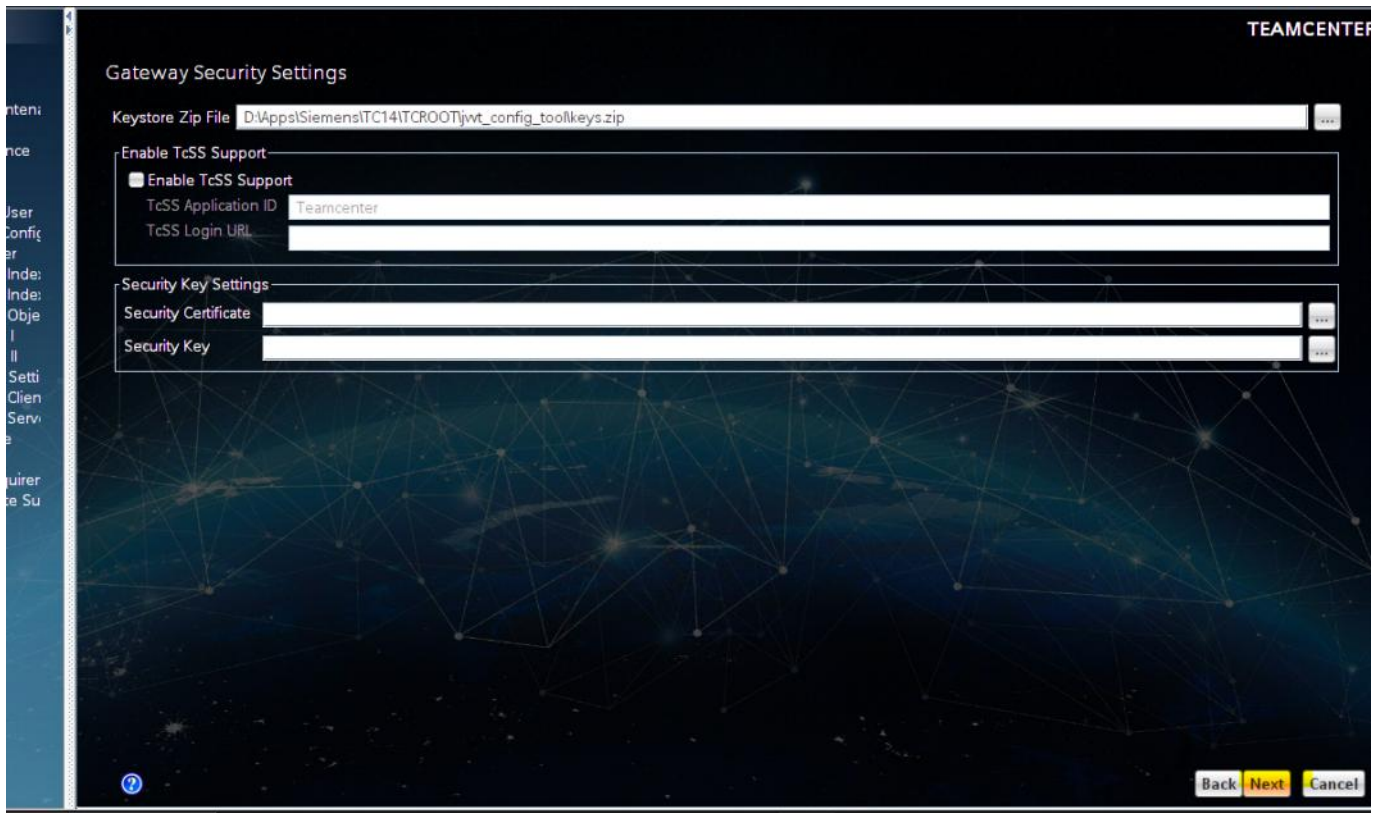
ntena
nce
User
Config
er
Inde
Inde
Obje
l
ll
Setti
Clien
Serv
e
uirer
e Su

TEAMCENTER

Gateway Security Settings

Keystore Zip File D:\Apps\Siemens\TC14\TCROOT\jvvt_config_tool\keys.zip ...

Enable TcSS Support
Enable TcSS Support
TcSS Application ID Teamcenter
TcSS Login URL

Security Key Settings
Security Certificate ...
Security Key ...

?

Back Next Cancel